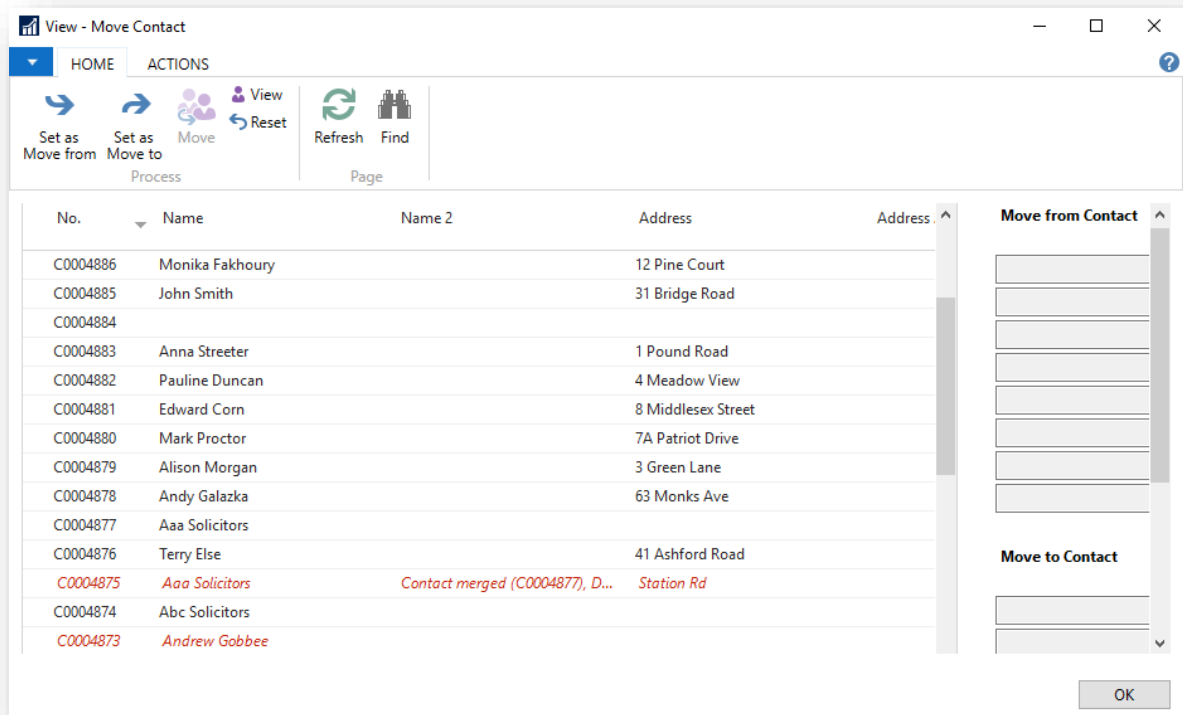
View - Move Contact

HOME ACTIONS

Set as Move from
Set as Move to
Move
View
Reset
Process

Refresh
Find
Page

| No. | Name | Name 2 | Address | Address |
|---|---|---|---|---|
| C0004886 | Monika Fakhoury | | 12 Pine Court | |
| C0004885 | John Smith | | 31 Bridge Road | |
| C0004884 | | | | |
| C0004883 | Anna Streeter | | 1 Pound Road | |
| C0004882 | Pauline Duncan | | 4 Meadow View | |
| C0004881 | Edward Corn | | 8 Middlesex Street | |
| C0004880 | Mark Proctor | | 7A Patriot Drive | |
| C0004879 | Alison Morgan | | 3 Green Lane | |
| C0004878 | Andy Galazka | | 63 Monks Ave | |
| C0004877 | Aaa Solicitors | | | |
| C0004876 | Terry Else | | 41 Ashford Road | |
| C0004875 | Aaa Solicitors | Contact merged (C0004877), D... | Station Rd | |
| C0004874 | Abc Solicitors | | | |
| C0004873 | Andrew Gobbee | | | |

Move from Contact

Move to Contact

OK